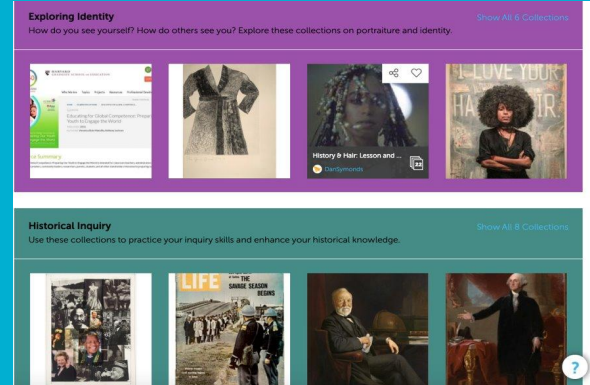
Exploring Identity

How do you see yourself? How do others see you? Explore these collections on portraiture and identity.

Show All 6 Collections

HARVARD

Educating for Global Competence: Preparing Youth to Engage the World

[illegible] Summary

History & Hair: Lesson and ...

22

DanSymonds

I LOVE YOUR HA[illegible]IR

Historical Inquiry

Use these collections to practice your inquiry skills and enhance your historical knowledge.

Show All 8 Collections

LIFE

THE SAVAGE SEASON BEGINS

?